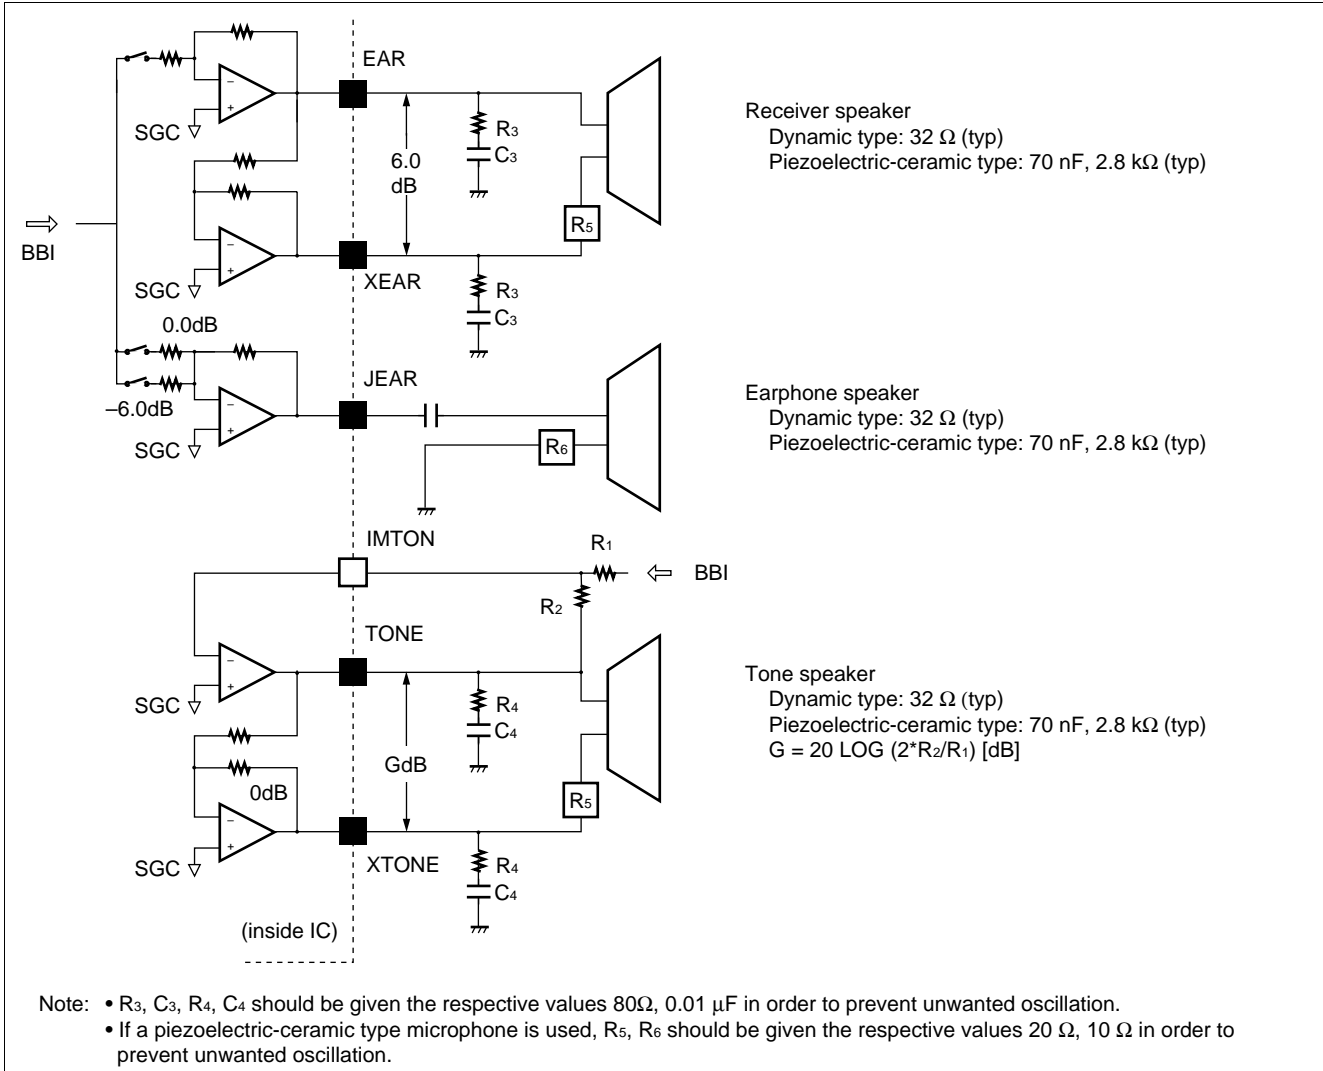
EAR

SGC

6.0 dB

$R_3$

$C_3$

Receiver speaker
Dynamic type: 32 Ω (typ)
Piezoelectric-ceramic type: 70 nF, 2.8 kΩ (typ)

BBI

$R_5$

SGC

XEAR

$R_3$

$C_3$

0.0dB

JEAR

–6.0dB

SGC

Earphone speaker
Dynamic type: 32 Ω (typ)
Piezoelectric-ceramic type: 70 nF, 2.8 kΩ (typ)

$R_6$

IMTON

$R_1$

BBI

$R_2$

TONE

SGC

$R_4$

$C_4$

Tone speaker
Dynamic type: 32 Ω (typ)
Piezoelectric-ceramic type: 70 nF, 2.8 kΩ (typ)
G = 20 LOG ($2^*R_2/R_1$) [dB]

GdB

0dB

$R_5$

SGC

XTONE

$R_4$

$C_4$

(inside IC)

Note: • $R_3$, $C_3$, $R_4$, $C_4$ should be given the respective values 80Ω, 0.01 μF in order to prevent unwanted oscillation.
• If a piezoelectric-ceramic type microphone is used, $R_5$, $R_6$ should be given the respective values 20 Ω, 10 Ω in order to prevent unwanted oscillation.